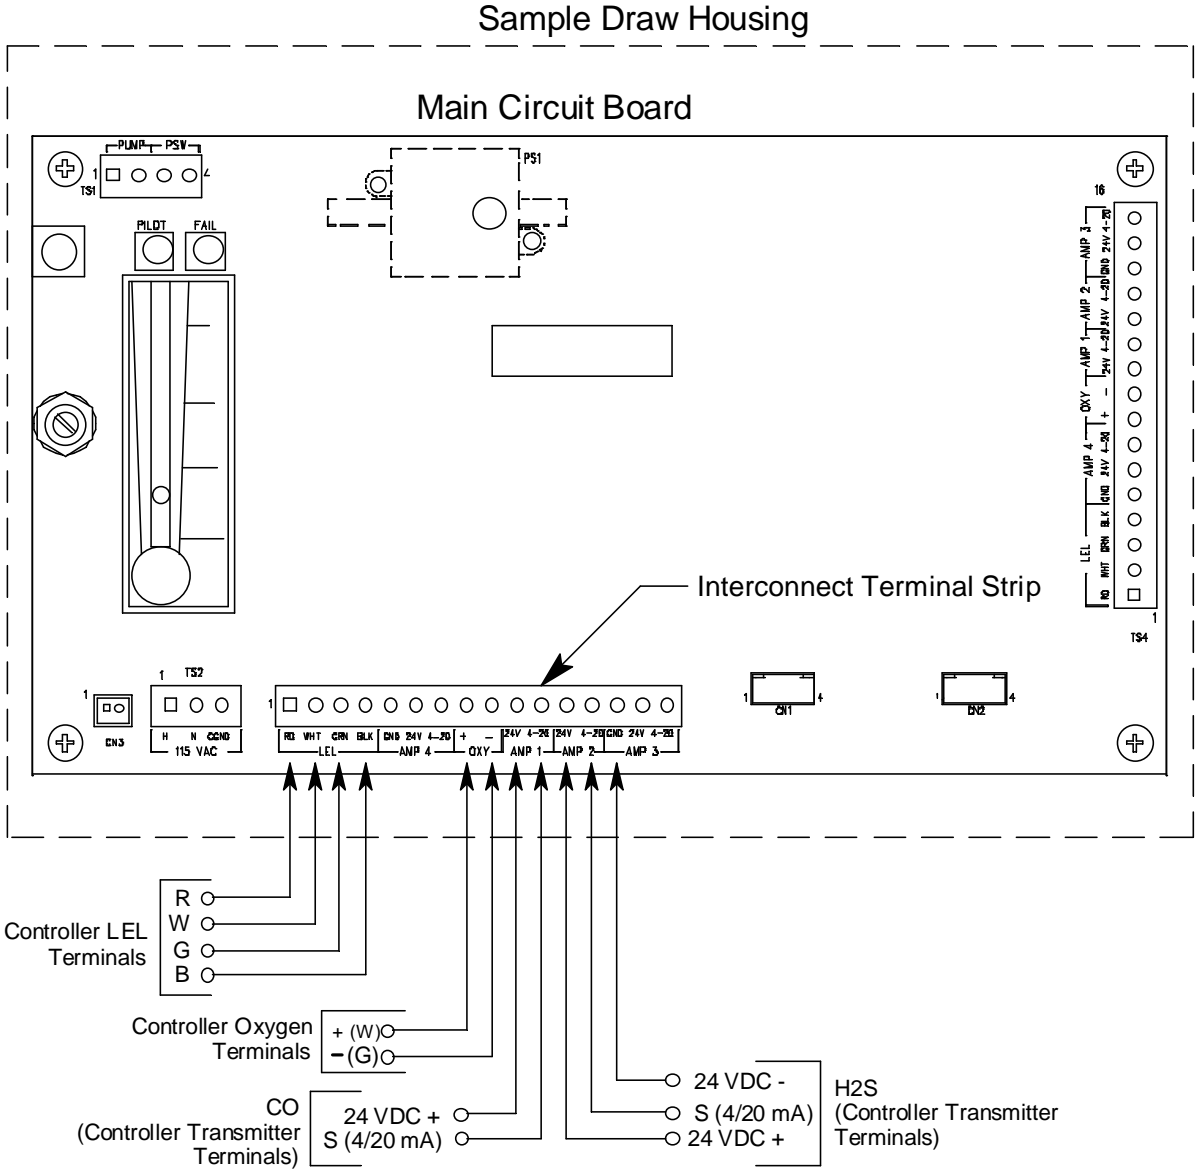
Sample Draw Housing

Main Circuit Board

PUMP PSV
1 4
TS1

PS1

PILOT FAIL

16

AMP 3 24V 4-20
GND
AMP 2 4-20 24V
AMP 1 4-20 24V
OXY - +
AMP 4 4-20 24V GND
LEL BLK GRN WHT RD

1
TS4

Interconnect Terminal Strip

1 TS2
1
CN3
H N CGND
115 VAC

1
RD WHT GRN BLK
LEL
GND 24V 4-20
AMP 4
+ -
OXY
24V 4-20
AMP 1
24V 4-20
AMP 2
GND 24V 4-20
AMP 3

1 CN1 4
1 CN2 4

Controller LEL Terminals
R
W
G
B

Controller Oxygen Terminals
+ (W)
- (G)

CO (Controller Transmitter Terminals)
24 VDC +
S (4/20 mA)

24 VDC -
S (4/20 mA)
24 VDC +

H2S (Controller Transmitter Terminals)